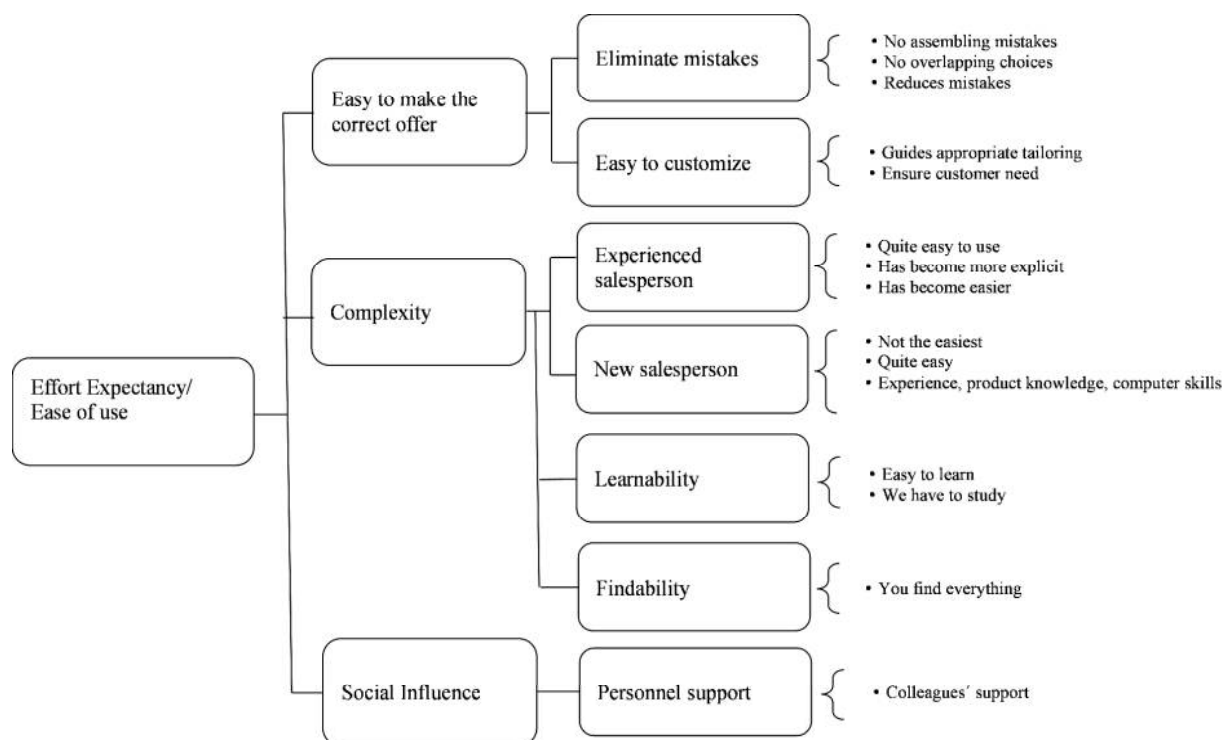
Effort Expectancy/ Ease of use

Easy to make the correct offer

Eliminate mistakes

• No assembling mistakes
• No overlapping choices
• Reduces mistakes

Easy to customize

• Guides appropriate tailoring
• Ensure customer need

Complexity

Experienced salesperson

• Quite easy to use
• Has become more explicit
• Has become easier

New salesperson

• Not the easiest
• Quite easy
• Experience, product knowledge, computer skills

Learnability

• Easy to learn
• We have to study

Findability

• You find everything

Social Influence

Personnel support

• Colleagues´ support